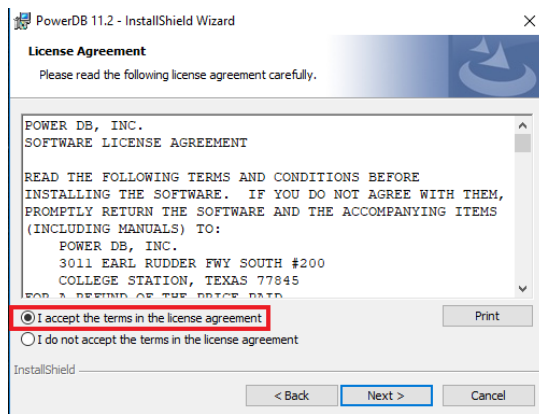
PowerDB 11.2 - InstallShield Wizard

License Agreement

Please read the following license agreement carefully.

POWER DB, INC.
SOFTWARE LICENSE AGREEMENT

READ THE FOLLOWING TERMS AND CONDITIONS BEFORE INSTALLING THE SOFTWARE. IF YOU DO NOT AGREE WITH THEM, PROMPTLY RETURN THE SOFTWARE AND THE ACCOMPANYING ITEMS (INCLUDING MANUALS) TO:
POWER DB, INC.
3011 EARL RUDDER FWY SOUTH #200
COLLEGE STATION, TEXAS 77845
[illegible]

I accept the terms in the license agreement

I do not accept the terms in the license agreement

Print

InstallShield

< Back

Next >

Cancel